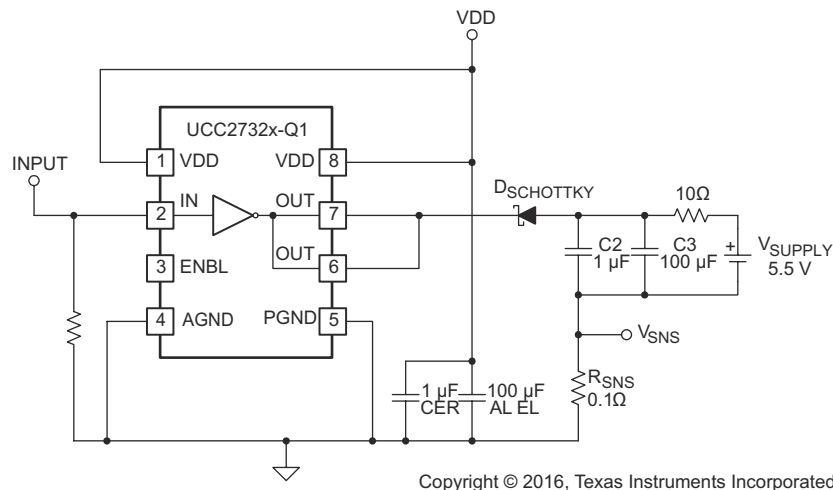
VDD

UCC2732x-Q1

INPUT

1 VDD

VDD 8

2 IN

OUT 7

OUT 6

3 ENBL

4 AGND

PGND 5

$D_{SCHOTTKY}$

10Ω

C2 1 µF

C3 100 µF

+

$V_{SUPPLY}$ 5.5 V

$V_{SNS}$

$R_{SNS}$ 0.1Ω

1 µF CER

100 µF AL EL

Copyright © 2016, Texas Instruments Incorporated